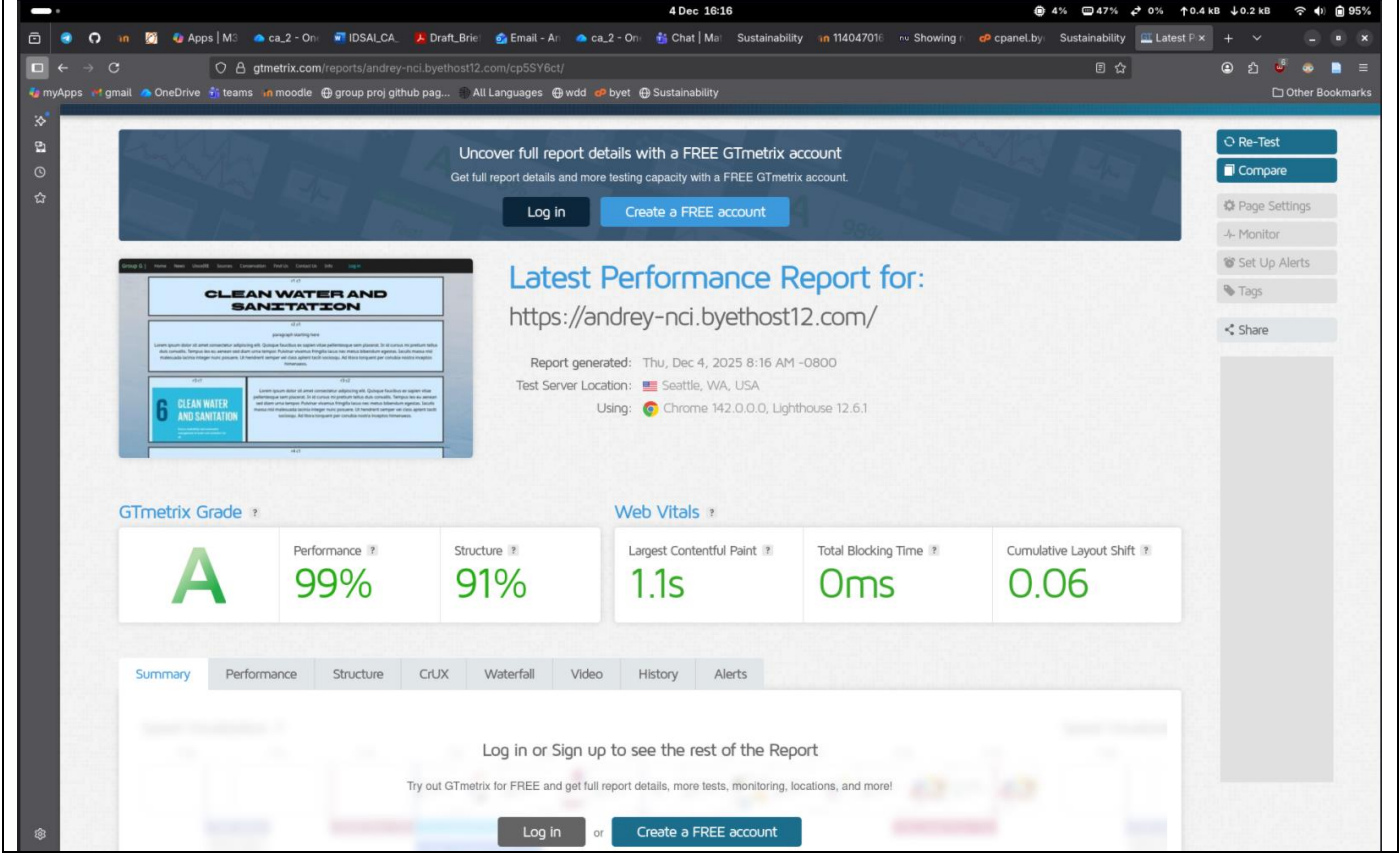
4 Dec 16:16

4% 47% 0% ↑0.4 kB ↓0.2 kB 95%

Apps | M3 ca_2 - On IDSAI_CA Draft_Brie Email - Ar ca_2 - On Chat | Ma Sustainability 114047016 Showing cpanel.by Sustainability Latest P ×

gtmetrix.com/reports/andrey-nci.byethost12.com/cp5SY6ct/

myApps gmail OneDrive teams moodle group proj github pag... All Languages wdd byet Sustainability Other Bookmarks

Uncover full report details with a FREE GTmetrix account

Get full report details and more testing capacity with a FREE GTmetrix account.

Log in Create a FREE account

Re-Test
Compare
Page Settings
Monitor
Set Up Alerts
Tags
Share

Group 6 | Home News UsesBE Sources Conservation Find Us Contact Us Info Log in

CLEAN WATER AND SANITATION

paragraph starting here

6 CLEAN WATER AND SANITATION

Latest Performance Report for:

https://andrey-nci.byethost12.com/

Report generated: Thu, Dec 4, 2025 8:16 AM -0800
Test Server Location: Seattle, WA, USA
Using: Chrome 142.0.0.0, Lighthouse 12.6.1

GTmetrix Grade ?

A

Performance ? 99%

Structure ? 91%

Web Vitals ?

Largest Contentful Paint ? 1.1s

Total Blocking Time ? 0ms

Cumulative Layout Shift ? 0.06

Summary Performance Structure CrUX Waterfall Video History Alerts

Log in or Sign up to see the rest of the Report

Try out GTmetrix for FREE and get full report details, more tests, monitoring, locations, and more!

Log in or Create a FREE account